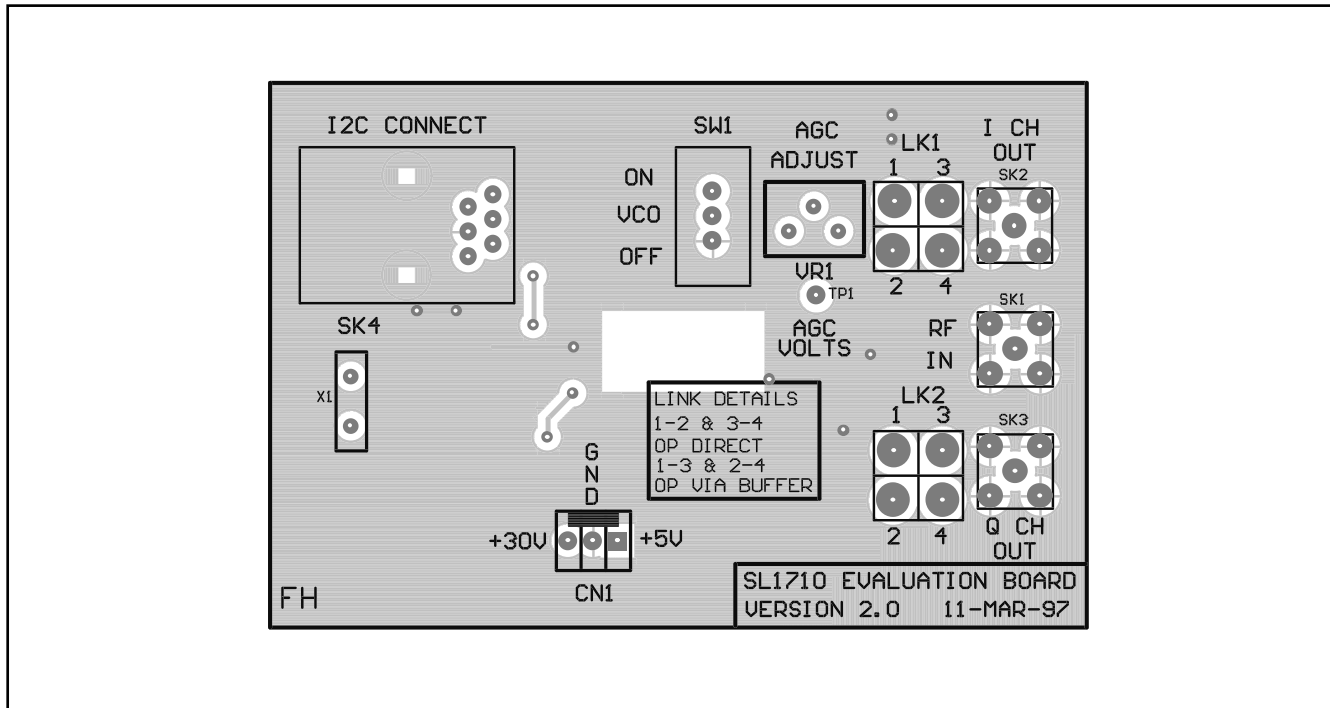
I2C CONNECT

SW1

ON

VCO

OFF

AGC ADJUST

VR1

TP1

LK1

1 3

2 4

I CH OUT

SK2

SK1

RF IN

SK4

X1

AGC VOLTS

LINK DETAILS
1-2 & 3-4
OP DIRECT
1-3 & 2-4
OP VIA BUFFER

LK2

1 3

2 4

SK3

Q CH OUT

G N D

+30V

+5V

CN1

FH

SL1710 EVALUATION BOARD
VERSION 2.0 11-MAR-97